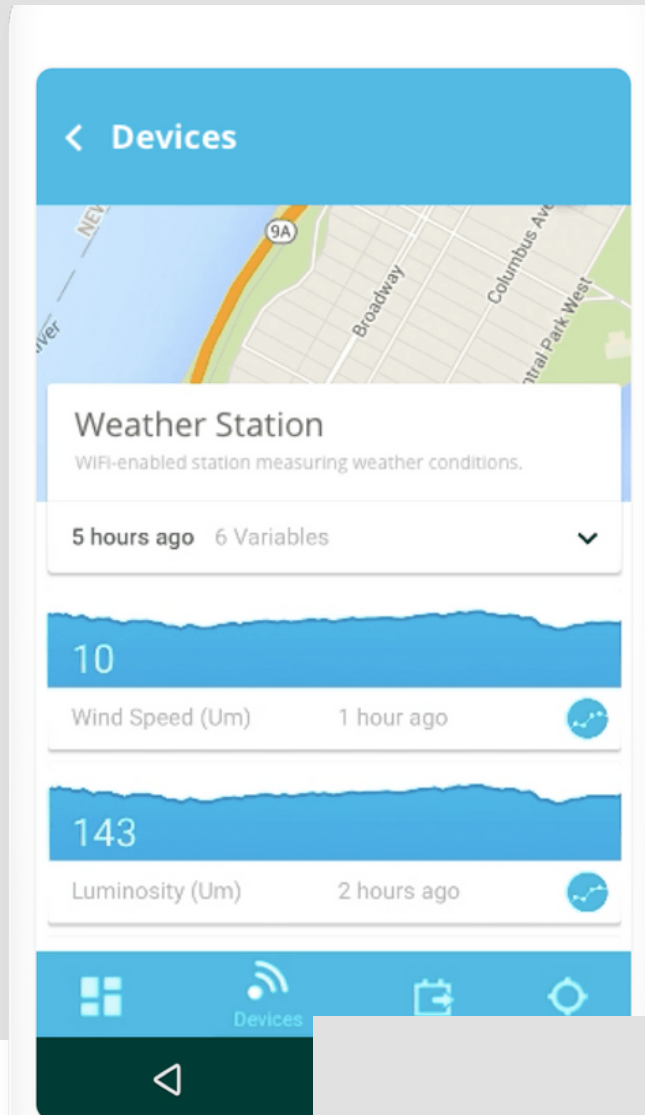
< Devices

NEW
ver
9A
Broadway
Columbus Ave
ntral Park West

Weather Station
WiFi-enabled station measuring weather conditions.

5 hours ago 6 Variables

10
Wind Speed (Um) 1 hour ago

143
Luminosity (Um) 2 hours ago

Devices